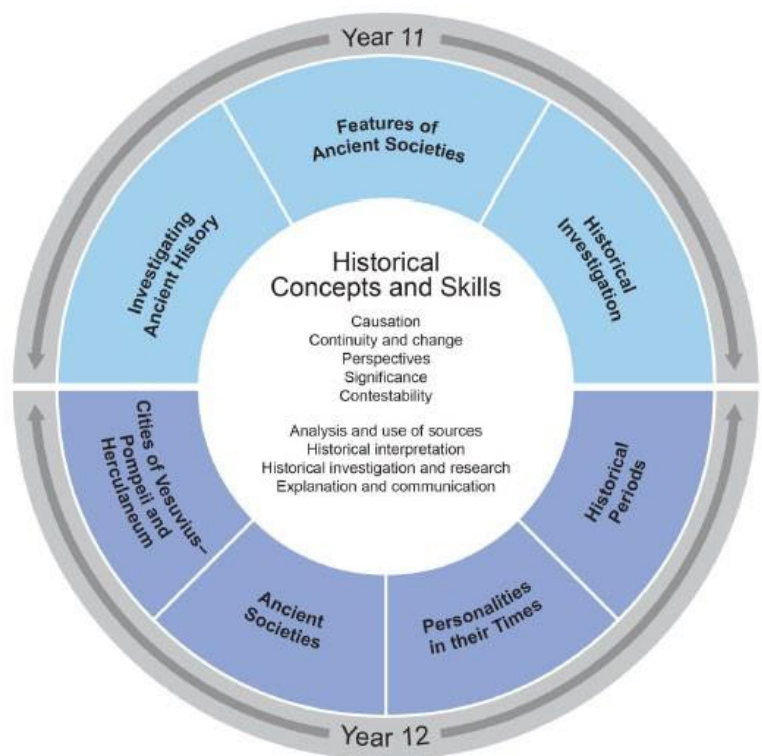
Year 11

Investigating Ancient History

Features of Ancient Societies

Historical Investigation

Historical Concepts and Skills

Causation
Continuity and change
Perspectives
Significance
Contestability

Analysis and use of sources
Historical interpretation
Historical investigation and research
Explanation and communication

Cities of Vesuvius– Pompeii and Herculaneum

Ancient Societies

Personalities in their Times

Historical Periods

Year 12